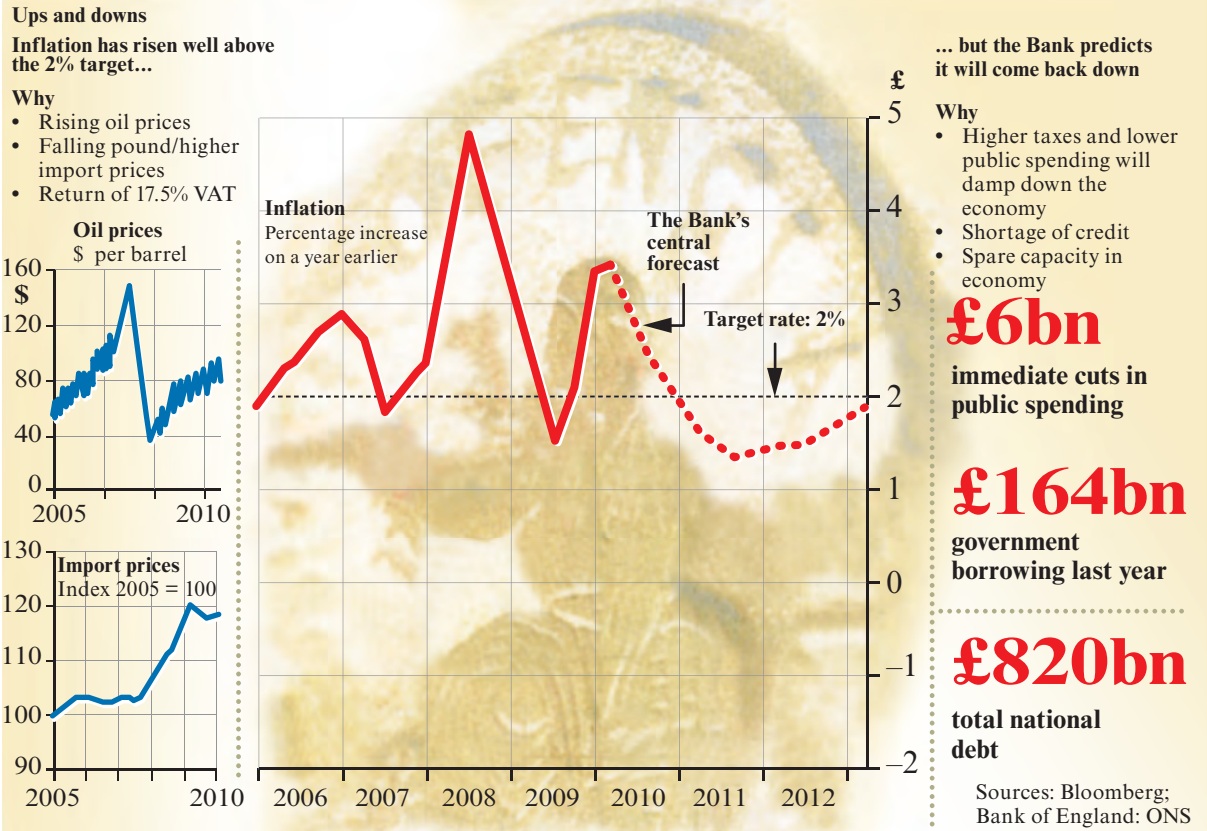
Ups and downs

Inflation has risen well above the 2% target…

Why
• Rising oil prices
• Falling pound/higher import prices
• Return of 17.5% VAT

Oil prices
$ per barrel

160
$
120
80
40
0
2005
2010

130
Import prices
Index 2005 = 100
120
110
100
90
2005
2010

Inflation
Percentage increase on a year earlier

The Bank's central forecast

Target rate: 2%

£
5
4
3
2
1
0
−1
−2

2006 2007 2008 2009 2010 2011 2012

… but the Bank predicts it will come back down

Why
• Higher taxes and lower public spending will damp down the economy
• Shortage of credit
• Spare capacity in economy

£6bn
immediate cuts in public spending

£164bn
government borrowing last year

£820bn
total national debt

Sources: Bloomberg; Bank of England: ONS